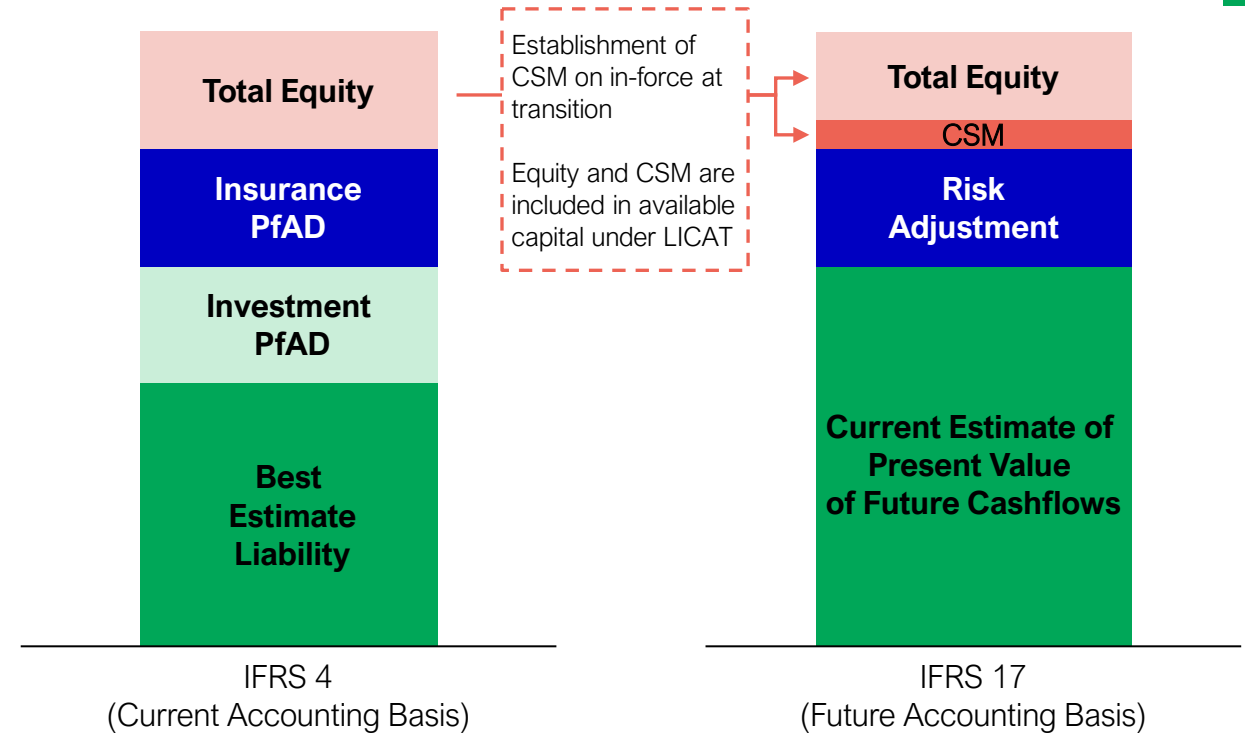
Total Equity

Insurance PfAD

Investment PfAD

Best Estimate Liability

IFRS 4 (Current Accounting Basis)

Establishment of CSM on in-force at transition

Equity and CSM are included in available capital under LICAT

Total Equity

CSM

Risk Adjustment

Current Estimate of Present Value of Future Cashflows

IFRS 17 (Future Accounting Basis)